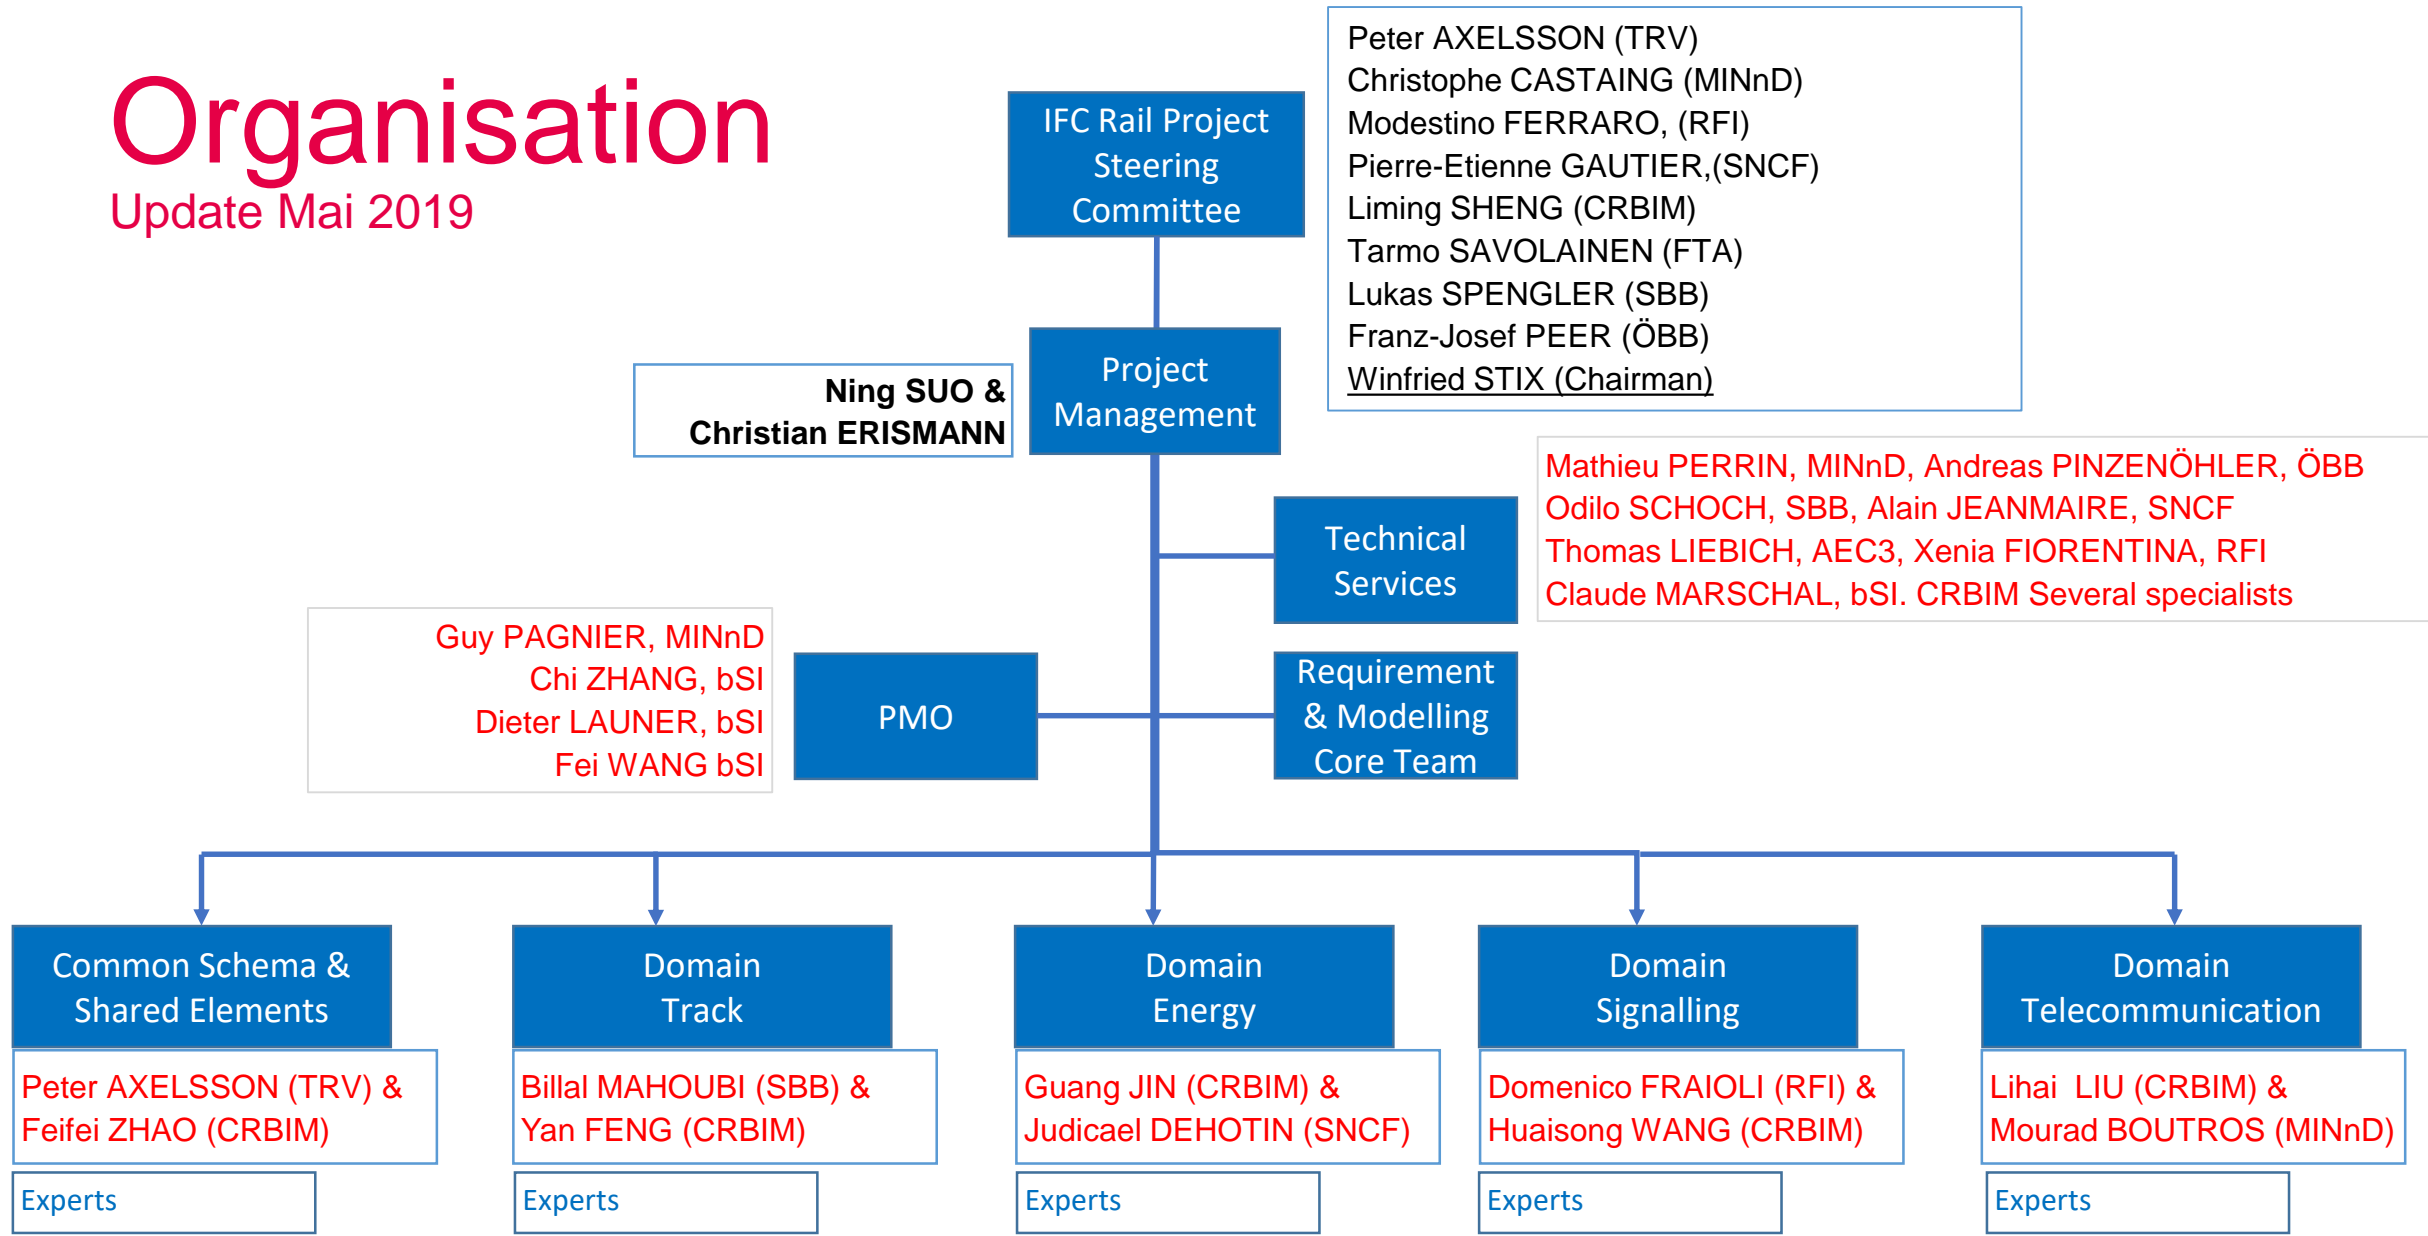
Organisation
Update Mai 2019

IFC Rail Project Steering Committee

Peter AXELSSON (TRV)
Christophe CASTAING (MINnD)
Modestino FERRARO, (RFI)
Pierre-Etienne GAUTIER,(SNCF)
Liming SHENG (CRBIM)
Tarmo SAVOLAINEN (FTA)
Lukas SPENGLER (SBB)
Franz-Josef PEER (ÖBB)
Winfried STIX (Chairman)

Ning SUO & Christian ERISMANN

Project Management

Technical Services

Mathieu PERRIN, MINnD, Andreas PINZENÖHLER, ÖBB
Odilo SCHOCH, SBB, Alain JEANMAIRE, SNCF
Thomas LIEBICH, AEC3, Xenia FIORENTINA, RFI
Claude MARSCHAL, bSI. CRBIM Several specialists

Guy PAGNIER, MINnD
Chi ZHANG, bSI
Dieter LAUNER, bSI
Fei WANG bSI

PMO

Requirement & Modelling Core Team

Common Schema & Shared Elements

Peter AXELSSON (TRV) & Feifei ZHAO (CRBIM)

Experts

Domain Track

Billal MAHOUBI (SBB) & Yan FENG (CRBIM)

Experts

Domain Energy

Guang JIN (CRBIM) & Judicael DEHOTIN (SNCF)

Experts

Domain Signalling

Domenico FRAIOLI (RFI) & Huaisong WANG (CRBIM)

Experts

Domain Telecommunication

Lihai LIU (CRBIM) & Mourad BOUTROS (MINnD)

Experts